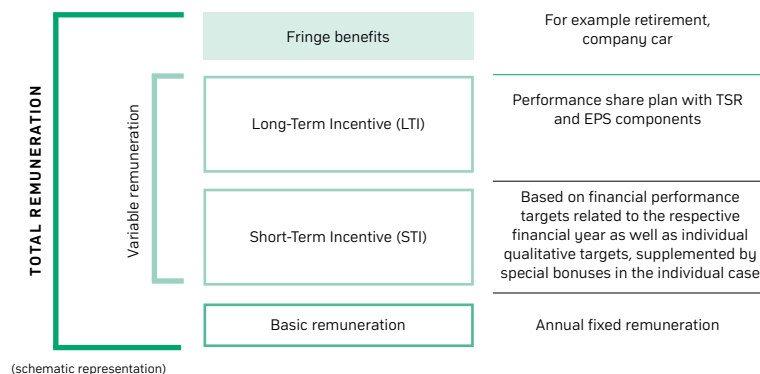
TOTAL REMUNERATION

Variable remuneration

Fringe benefits

For example retirement, company car

Long-Term Incentive (LTI)

Performance share plan with TSR and EPS components

Short-Term Incentive (STI)

Based on financial performance targets related to the respective financial year as well as individual qualitative targets, supplemented by special bonuses in the individual case

Basic remuneration

Annual fixed remuneration

(schematic representation)